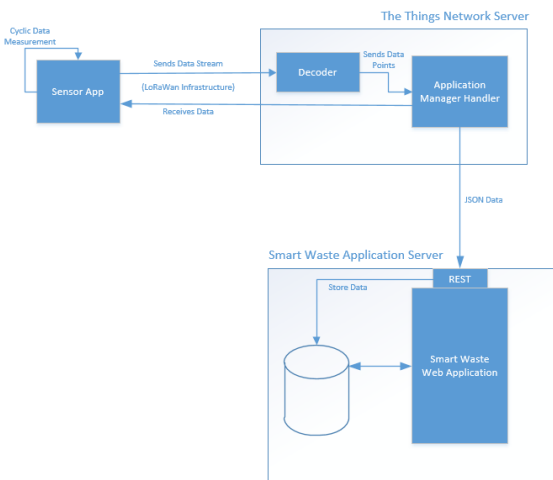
The Things Network Server

Cyclic Data Measurement

Sensor App

Sends Data Stream

(LoRaWan Infrastructure)

Receives Data

Decoder

Sends Data Points

Application Manager Handler

JSON Data

Smart Waste Application Server

REST

Store Data

Smart Waste Web Application